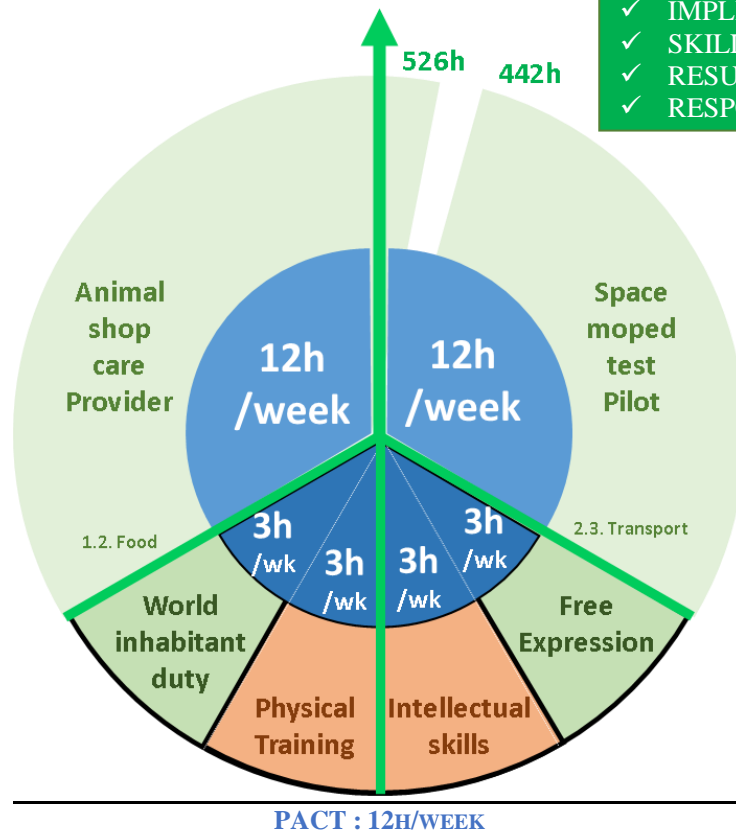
✓ IMPL
✓ SKILI
✓ RESU
✓ RESP

526h
442h

Animal shop care Provider

12h /week

12h /week

Space moped test Pilot

1.2. Food

2.3. Transport

3h /wk
3h /wk
3h /wk
3h /wk

World inhabitant duty

Physical Training

Intellectual skills

Free Expression

PACT : 12H/WEEK